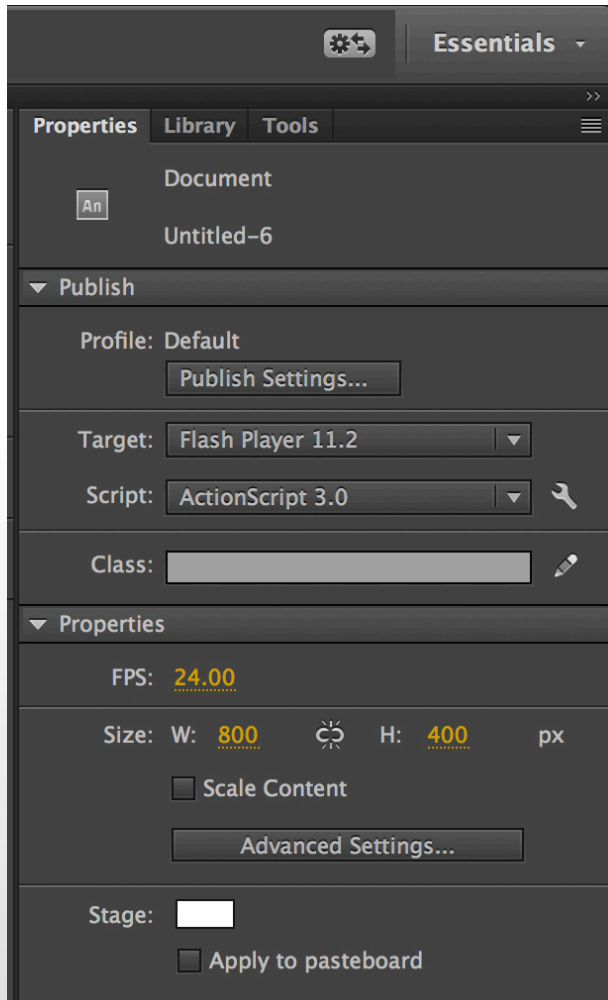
Essentials

Properties Library Tools

An

Document

Untitled-6

Publish

Profile: Default

Publish Settings...

Target: Flash Player 11.2

Script: ActionScript 3.0

Class:

Properties

FPS: 24.00

Size: W: 800 H: 400 px

Scale Content

Advanced Settings...

Stage:

Apply to pasteboard